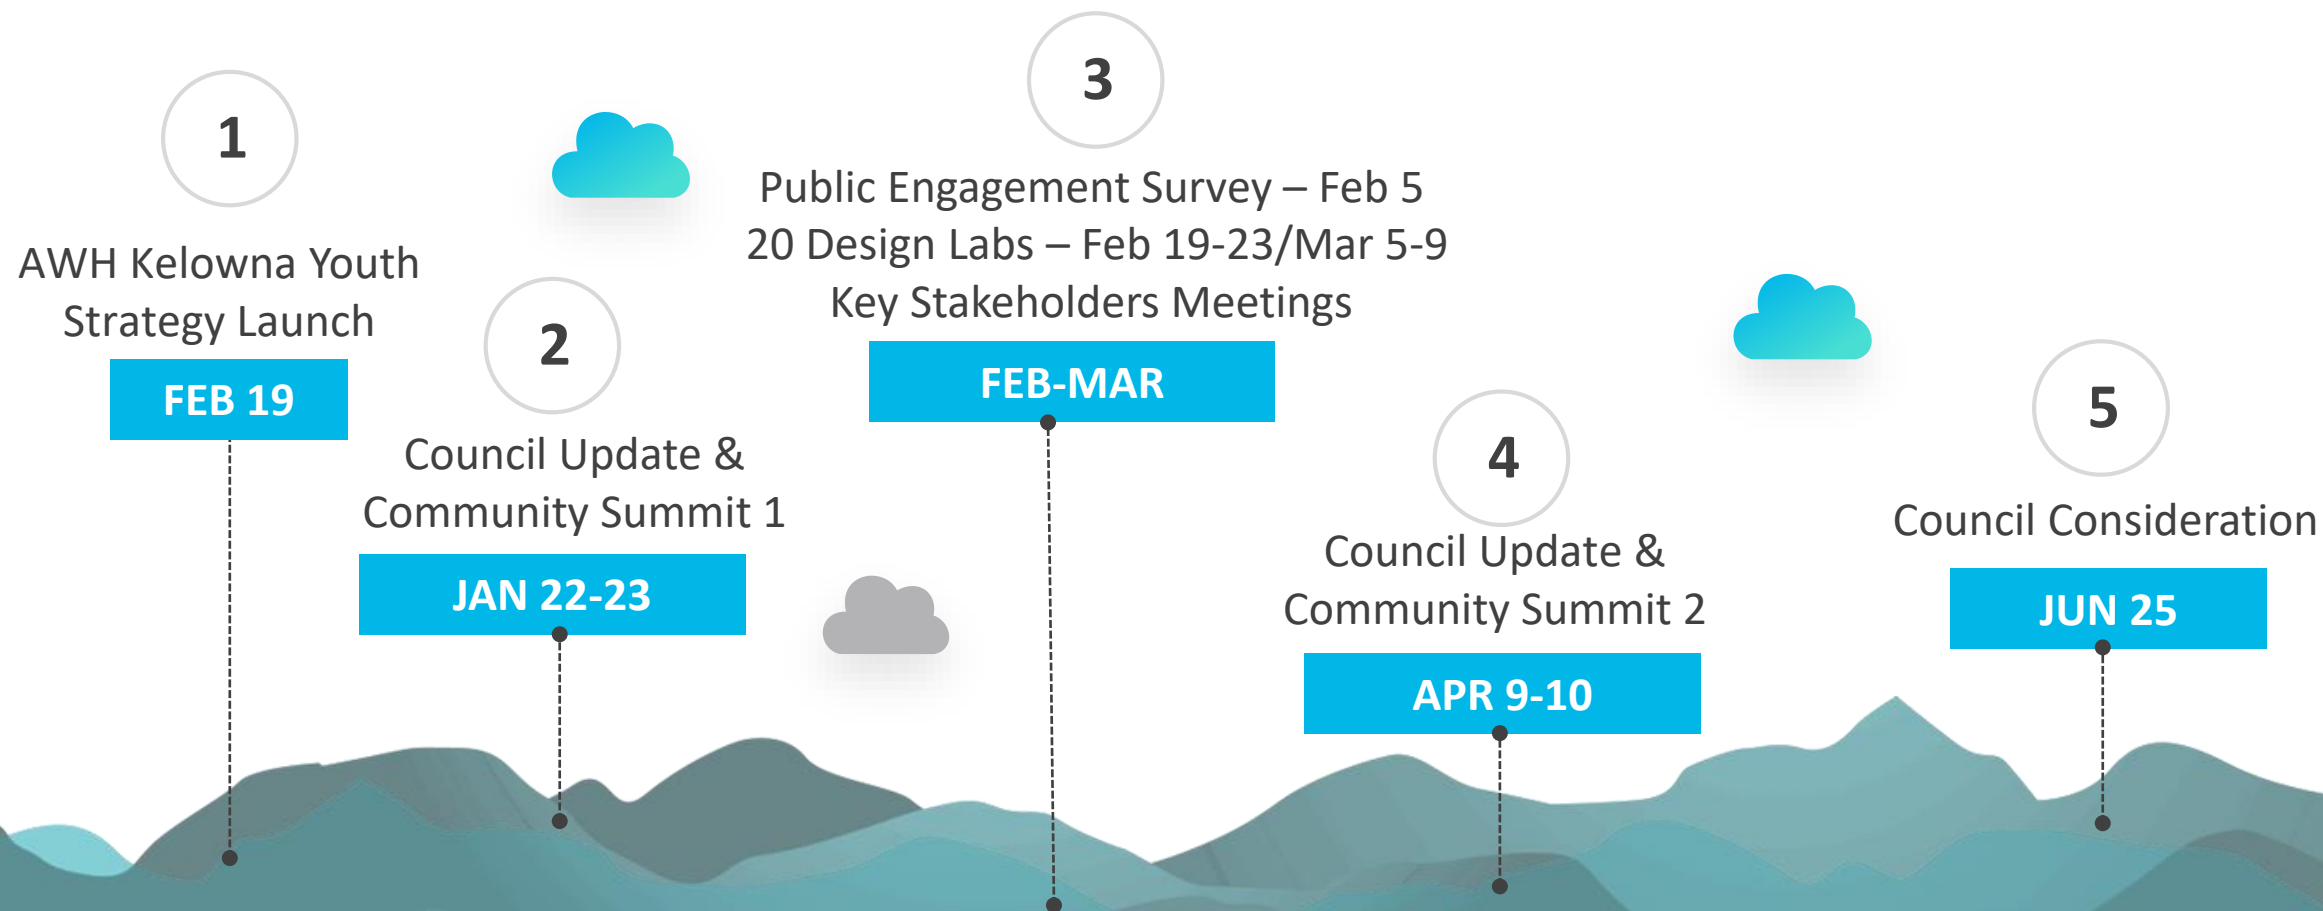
1

AWH Kelowna Youth Strategy Launch

FEB 19

2

Council Update & Community Summit 1

JAN 22-23

3

Public Engagement Survey – Feb 5
20 Design Labs – Feb 19-23/Mar 5-9
Key Stakeholders Meetings

FEB-MAR

4

Council Update & Community Summit 2

APR 9-10

5

Council Consideration

JUN 25